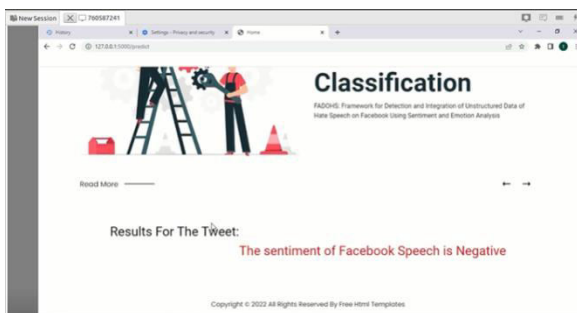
New Session 760587241

History × Settings - Privacy and security × Home × +

127.0.0.1:5000/predict

Classification

FADOHS: Framework for Detection and Integration of Unstructured Data of Hate Speech on Facebook Using Sentiment and Emotion Analysis

Read More

← →

Results For The Tweet:

The sentiment of Facebook Speech is Negative

Copyright © 2022 All Rights Reserved By Free Html Templates